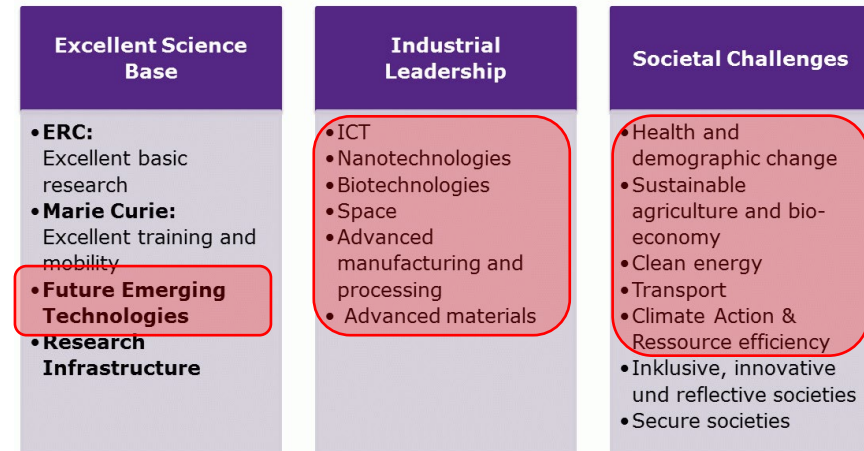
Excellent Science Base

Industrial Leadership

Societal Challenges

• ERC: Excellent basic research
• Marie Curie: Excellent training and mobility
• Future Emerging Technologies
• Research Infrastructure

• ICT
• Nanotechnologies
• Biotechnologies
• Space
• Advanced manufacturing and processing
• Advanced materials

• Health and demographic change
• Sustainable agriculture and bio-economy
• Clean energy
• Transport
• Climate Action & Ressource efficiency
• Inklusive, innovative und reflective societies
• Secure societies